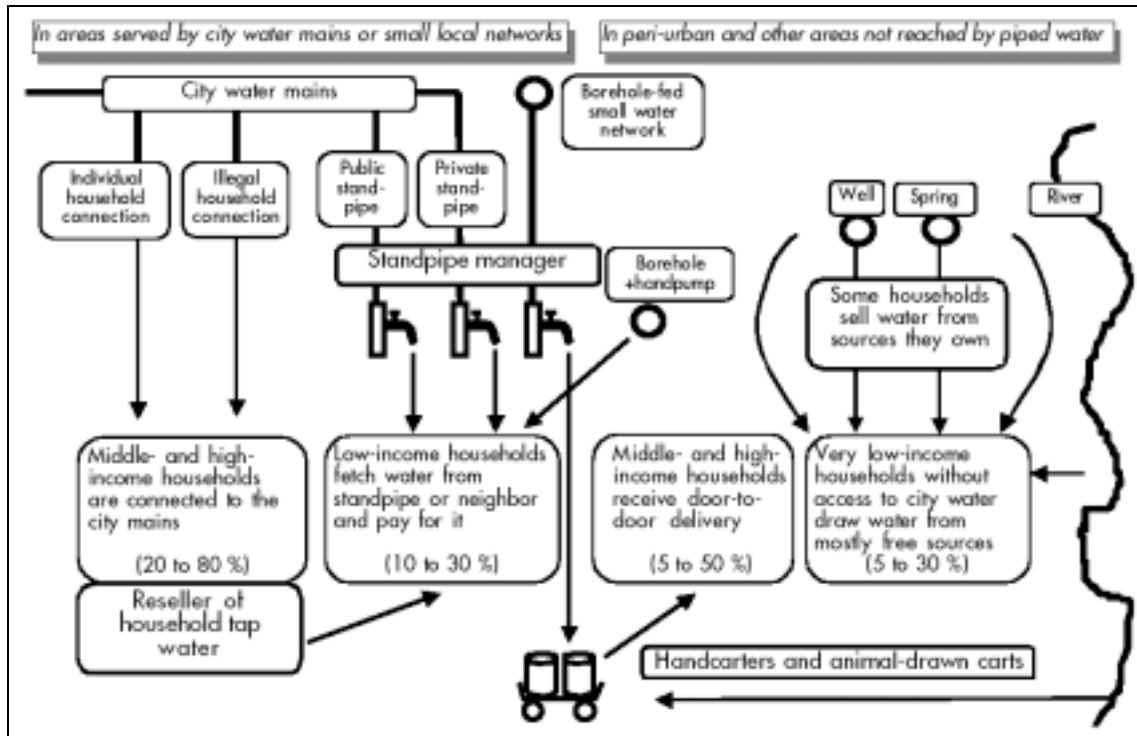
In areas served by city water mains or small local networks

In peri-urban and other areas not reached by piped water

City water mains

Borehole-fed small water network

Individual household connection

Illegal household connection

Public stand-pipe

Private stand-pipe

Well

Spring

River

Standpipe manager

Borehole +handpump

Some households sell water from sources they own

Middle- and high-income households are connected to the city mains

(20 to 80 %)

Low-income households fetch water from standpipe or neighbor and pay for it

(10 to 30 %)

Middle- and high-income households receive door-to-door delivery

(5 to 50 %)

Very low-income households without access to city water draw water from mostly free sources

(5 to 30 %)

Reseller of household tap water

Handcarters and animal-drawn carts